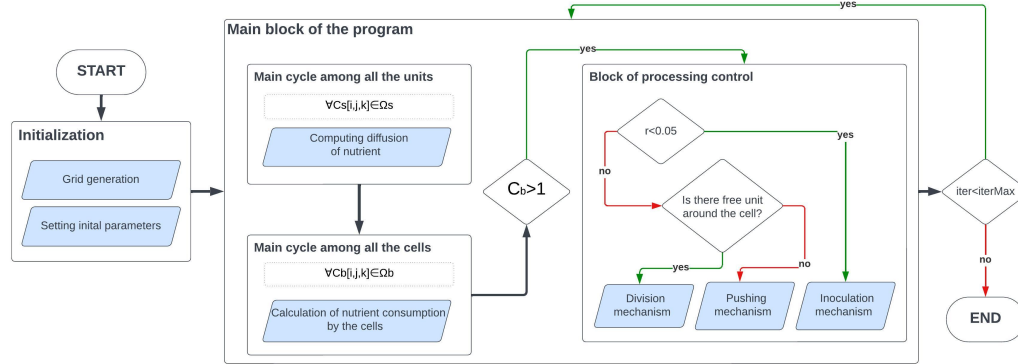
START

Initialization

Grid generation

Setting inital parameters

Main block of the program

Main cycle among all the units

∀Cs[i,j,k]∈Ωs

Computing diffusion of nutrient

Main cycle among all the cells

∀Cb[i,j,k]∈Ωb

Calculation of nutrient consumption by the cells

yes

$C_b>1$

Block of processing control

r<0.05

yes

no

Is there free unit around the cell?

yes

no

Division mechanism

Pushing mechanism

Inoculation mechanism

yes

iter<iterMax

no

END